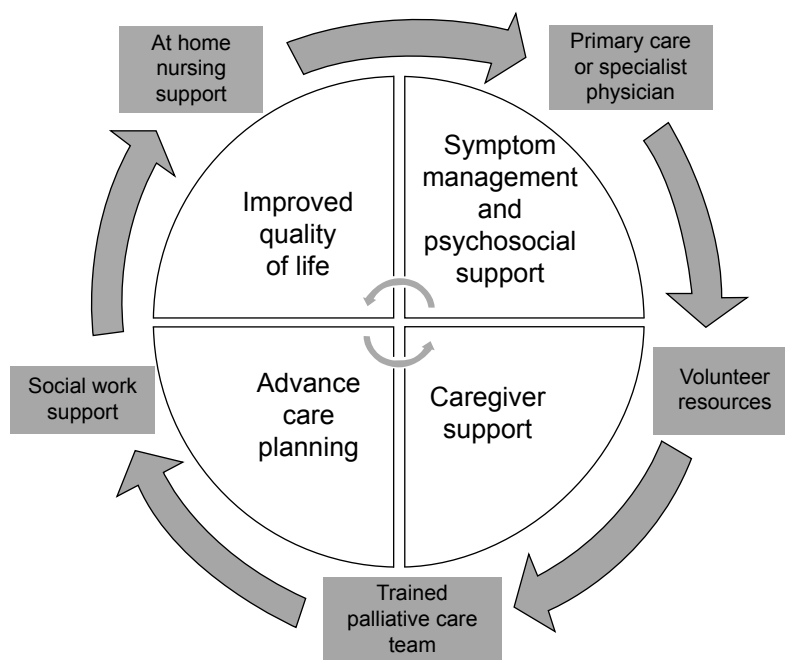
At home nursing support

Primary care or specialist physician

Improved quality of life

Symptom management and psychosocial support

Social work support

Advance care planning

Caregiver support

Volunteer resources

Trained palliative care team